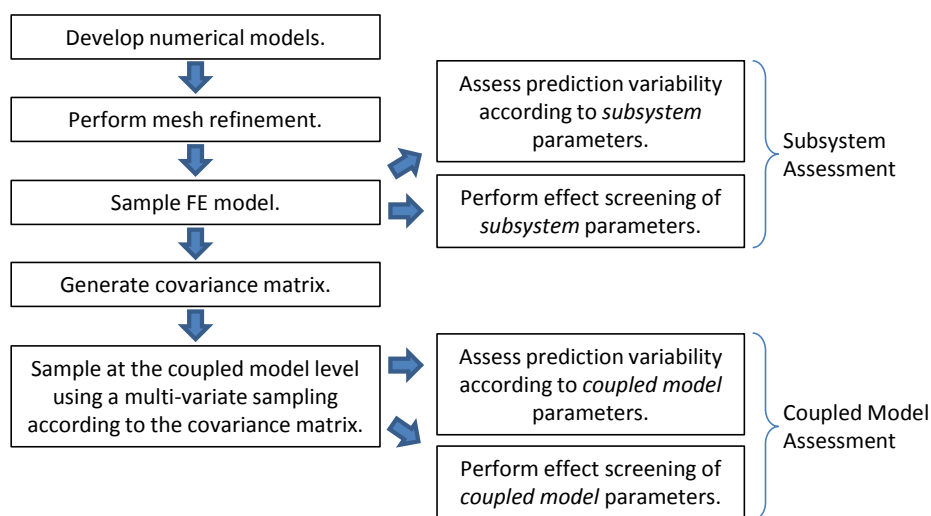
Develop numerical models.

Perform mesh refinement.

Sample FE model.

Generate covariance matrix.

Sample at the coupled model level using a multi-variate sampling according to the covariance matrix.

Assess prediction variability according to *subsystem* parameters.

Perform effect screening of *subsystem* parameters.

Subsystem Assessment

Assess prediction variability according to *coupled model* parameters.

Perform effect screening of *coupled model* parameters.

Coupled Model Assessment